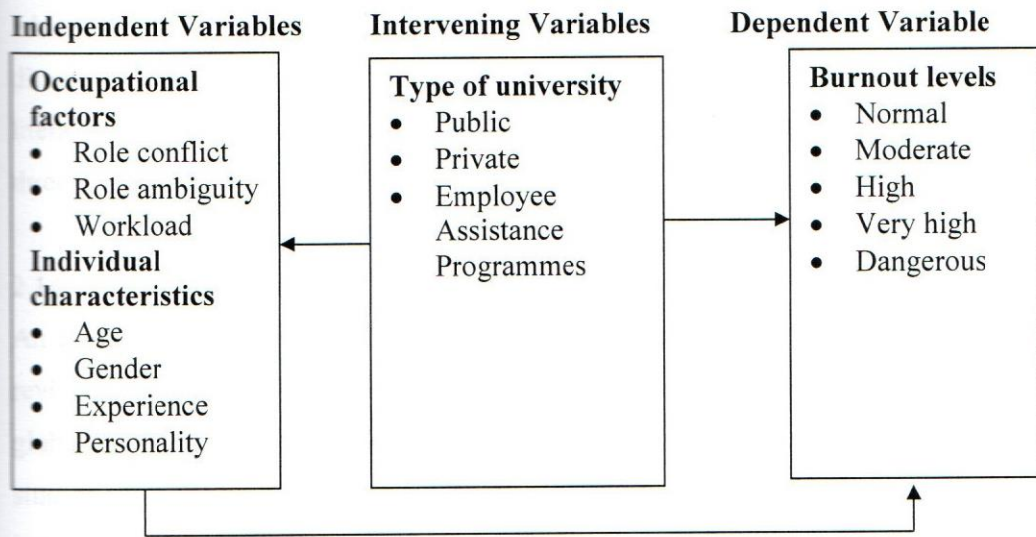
Independent Variables

Occupational factors
- Role conflict
- Role ambiguity
- Workload

Individual characteristics
- Age
- Gender
- Experience
- Personality

Intervening Variables

Type of university
- Public
- Private
- Employee Assistance Programmes

Dependent Variable

Burnout levels
- Normal
- Moderate
- High
- Very high
- Dangerous